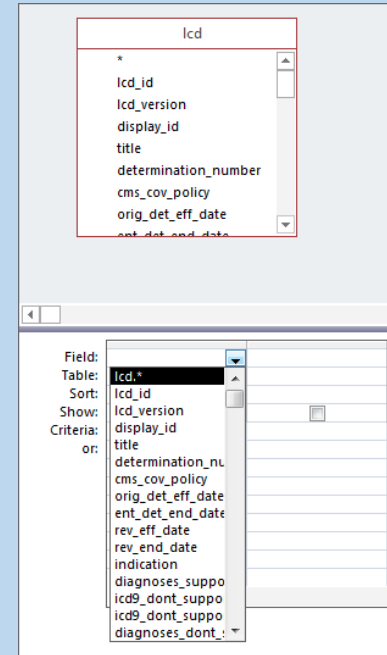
lcd

*
lcd_id
lcd_version
display_id
title
determination_number
cms_cov_policy
orig_det_eff_date
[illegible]

Field:
Table:
Sort:
Show:
Criteria:
or:

lcd.*
lcd_id
lcd_version
display_id
title
determination_nu
cms_cov_policy
orig_det_eff_date
ent_det_end_date
rev_eff_date
rev_end_date
indication
diagnoses_suppo
icd9_dont_suppo
icd9_dont_suppo
diagnoses_dont_